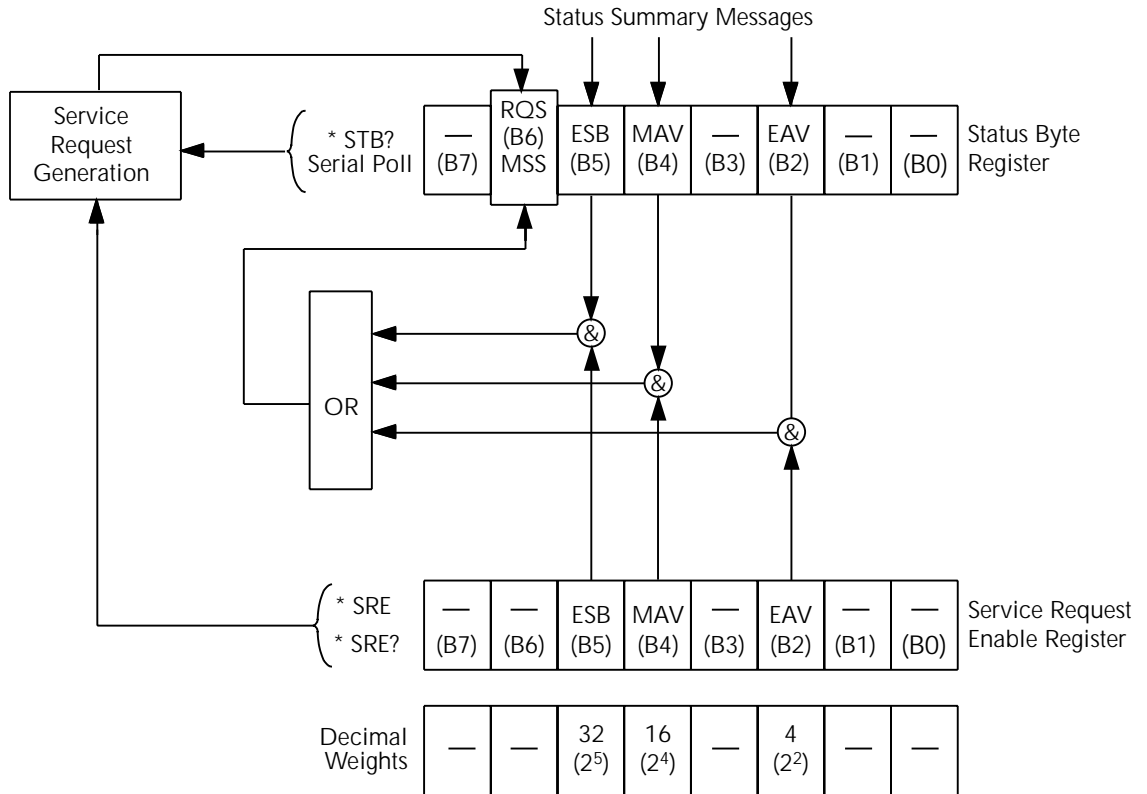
Status Summary Messages

Service Request Generation

* STB?
Serial Poll

| — (B7) | RQS (B6) MSS | ESB (B5) | MAV (B4) | — (B3) | EAV (B2) | — (B1) | — (B0) |
|---|---|---|---|---|---|---|---|

Status Byte Register

&

&

&

OR

* SRE
* SRE?

| — (B7) | — (B6) | ESB (B5) | MAV (B4) | — (B3) | EAV (B2) | — (B1) | — (B0) |
|---|---|---|---|---|---|---|---|

Service Request Enable Register

Decimal Weights

| — | — | 32 ($2^5$) | 16 ($2^4$) | — | 4 ($2^2$) | — | — |
|---|---|---|---|---|---|---|---|